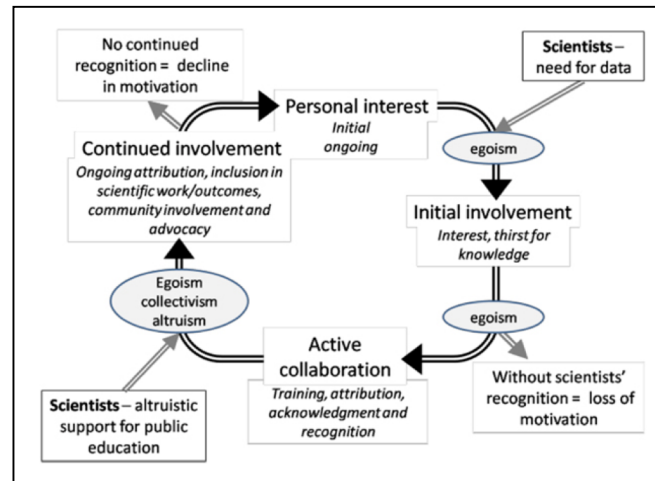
No continued recognition = decline in motivation

Personal interest
Initial
ongoing

Scientists – need for data

egoism

Continued involvement
Ongoing attribution, inclusion in scientific work/outcomes, community involvement and advocacy

Initial involvement
Interest, thirst for knowledge

Egoism
collectivism
altruism

egoism

Active collaboration
Training, attribution, acknowledgment and recognition

Without scientists' recognition = loss of motivation

Scientists – altruistic support for public education